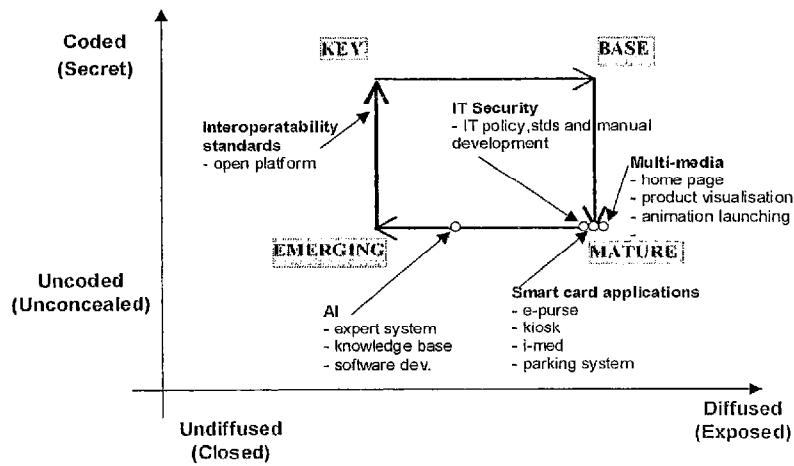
Coded
(Secret)

KEY

BASE

IT Security
- IT policy,stds and manual development

Interoperatability standards
- open platform

Multi-media
- home page
- product visualisation
- animation launching

EMERGING

MATURE

Uncoded
(Unconcealed)

AI
- expert system
- knowledge base
- software dev.

Smart card applications
- e-purse
- kiosk
- i-med
- parking system

Undiffused
(Closed)

Diffused
(Exposed)